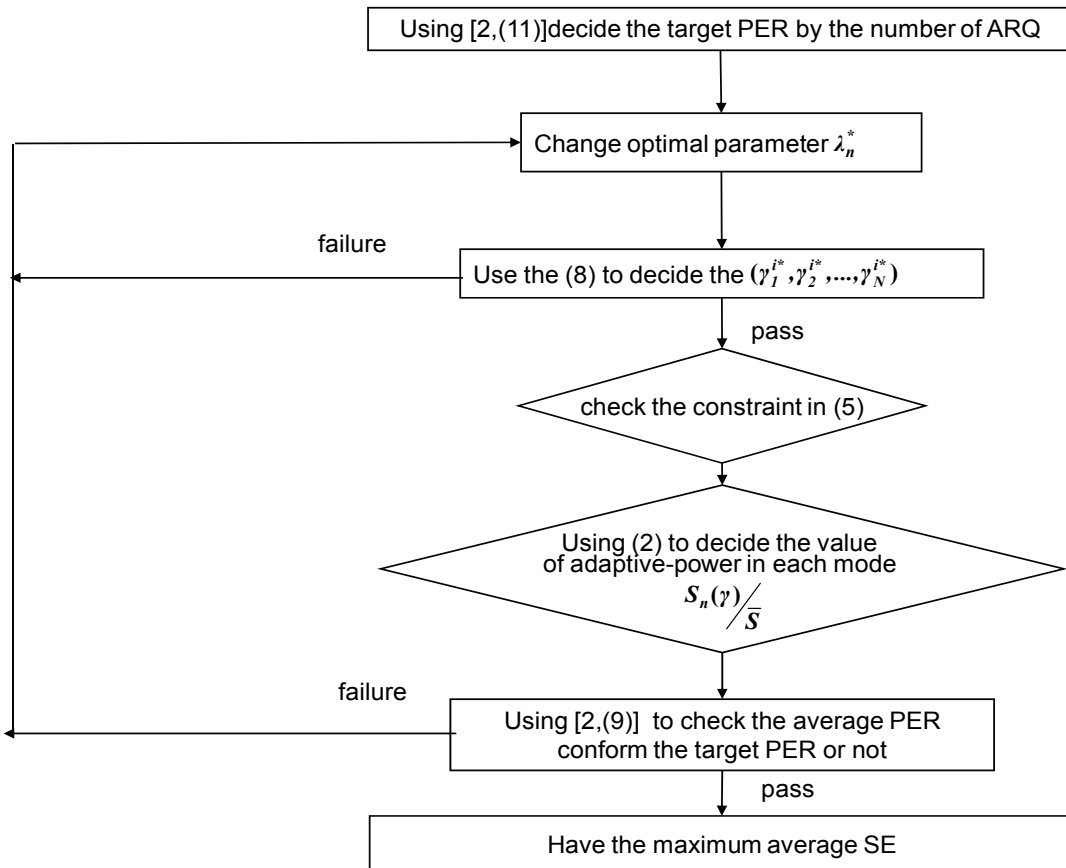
Using [2,(11)]decide the target PER by the number of ARQ

Change optimal parameter $\lambda_n^*$

failure

Use the (8) to decide the $(\gamma_1^{i^*}, \gamma_2^{i^*}, ..., \gamma_N^{i^*})$

pass

check the constraint in (5)

Using (2) to decide the value of adaptive-power in each mode $S_n(\gamma) / \overline{S}$

failure

Using [2,(9)] to check the average PER conform the target PER or not

pass

Have the maximum average SE